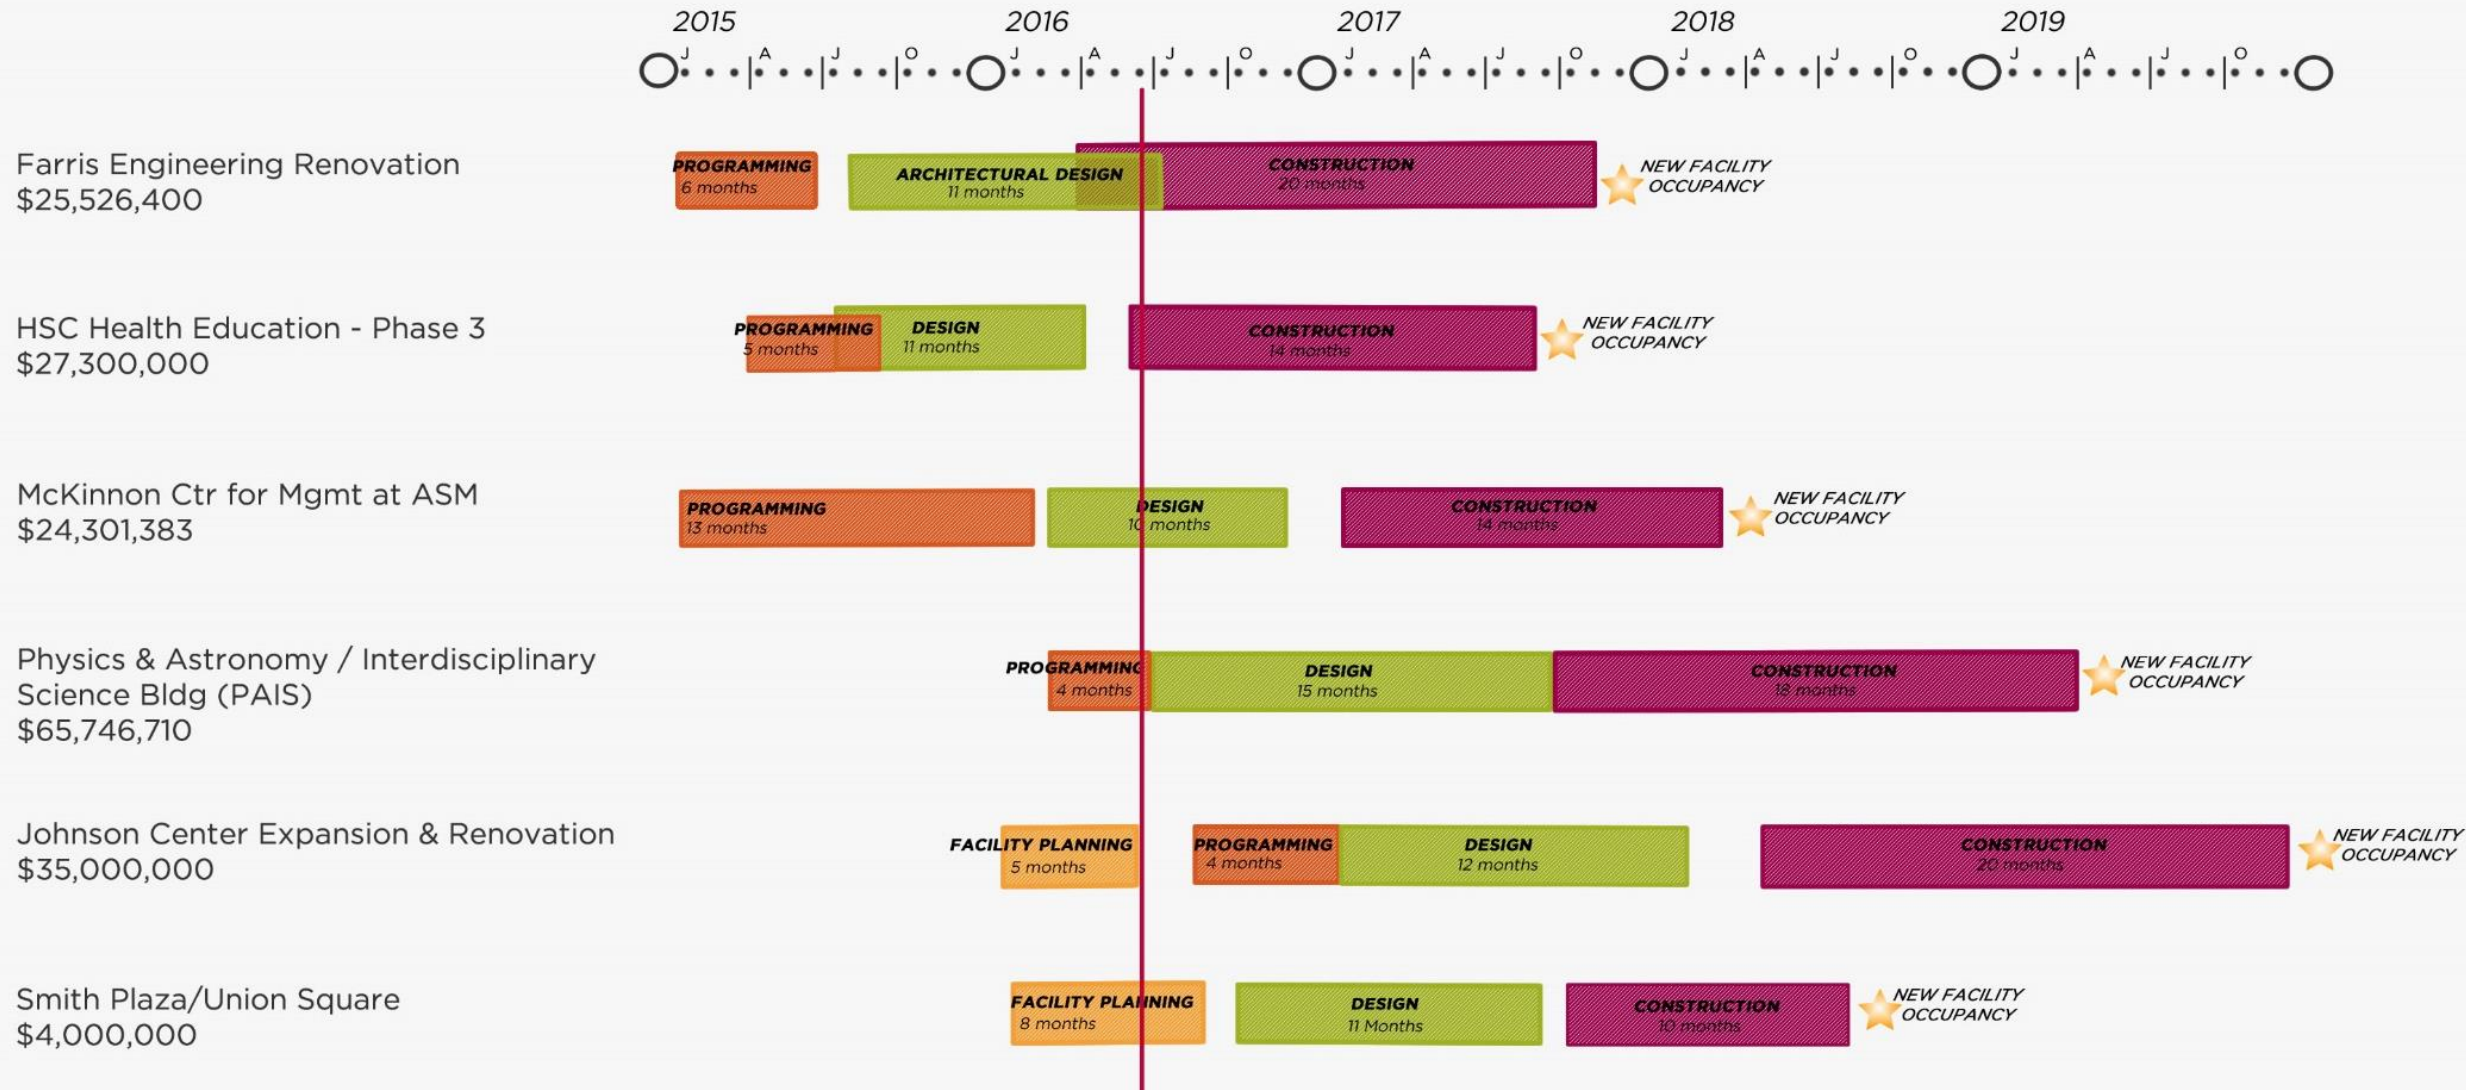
2015 2016 2017 2018 2019

J A J O J A J O J A J O J A J O J A J O

Farris Engineering Renovation
$25,526,400

PROGRAMMING
6 months

ARCHITECTURAL DESIGN
11 months

CONSTRUCTION
20 months

NEW FACILITY OCCUPANCY

HSC Health Education - Phase 3
$27,300,000

PROGRAMMING
5 months

DESIGN
11 months

CONSTRUCTION
14 months

NEW FACILITY OCCUPANCY

McKinnon Ctr for Mgmt at ASM
$24,301,383

PROGRAMMING
13 months

DESIGN
10 months

CONSTRUCTION
14 months

NEW FACILITY OCCUPANCY

Physics & Astronomy / Interdisciplinary Science Bldg (PAIS)
$65,746,710

PROGRAMMING
4 months

DESIGN
15 months

CONSTRUCTION
18 months

NEW FACILITY OCCUPANCY

Johnson Center Expansion & Renovation
$35,000,000

FACILITY PLANNING
5 months

PROGRAMMING
4 months

DESIGN
12 months

CONSTRUCTION
20 months

NEW FACILITY OCCUPANCY

Smith Plaza/Union Square
$4,000,000

FACILITY PLANNING
8 months

DESIGN
11 Months

CONSTRUCTION
10 months

NEW FACILITY OCCUPANCY